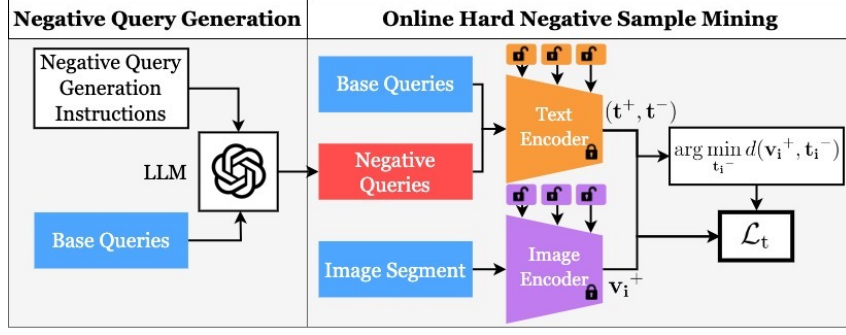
Negative Query Generation

Online Hard Negative Sample Mining

Negative Query Generation Instructions

LLM

Base Queries

Base Queries

Negative Queries

Image Segment

Text Encoder

Image Encoder

$(\mathbf{t}^+, \mathbf{t}^-)$

$\mathbf{v_i}^+$

$\arg\min_{\mathbf{t_i}^-} d(\mathbf{v_i}^+, \mathbf{t_i}^-)$

$\mathcal{L}_\mathrm{t}$